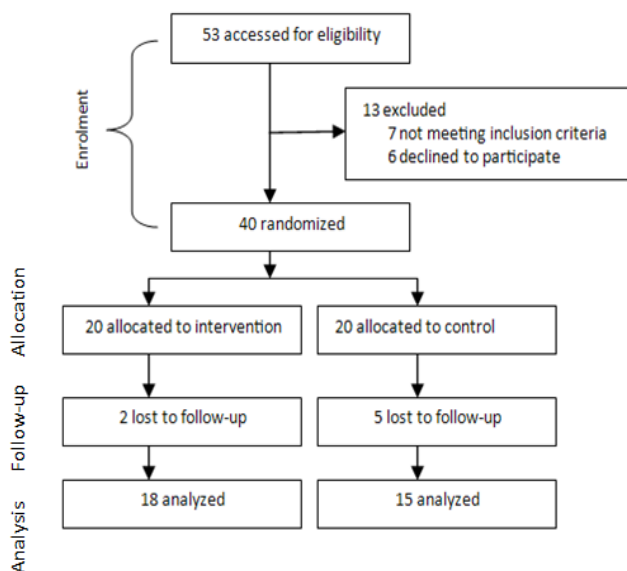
53 accessed for eligibility

Enrolment

13 excluded
7 not meeting inclusion criteria
6 declined to participate

40 randomized

Allocation

20 allocated to intervention

20 allocated to control

Follow-up

2 lost to follow-up

5 lost to follow-up

Analysis

18 analyzed

15 analyzed